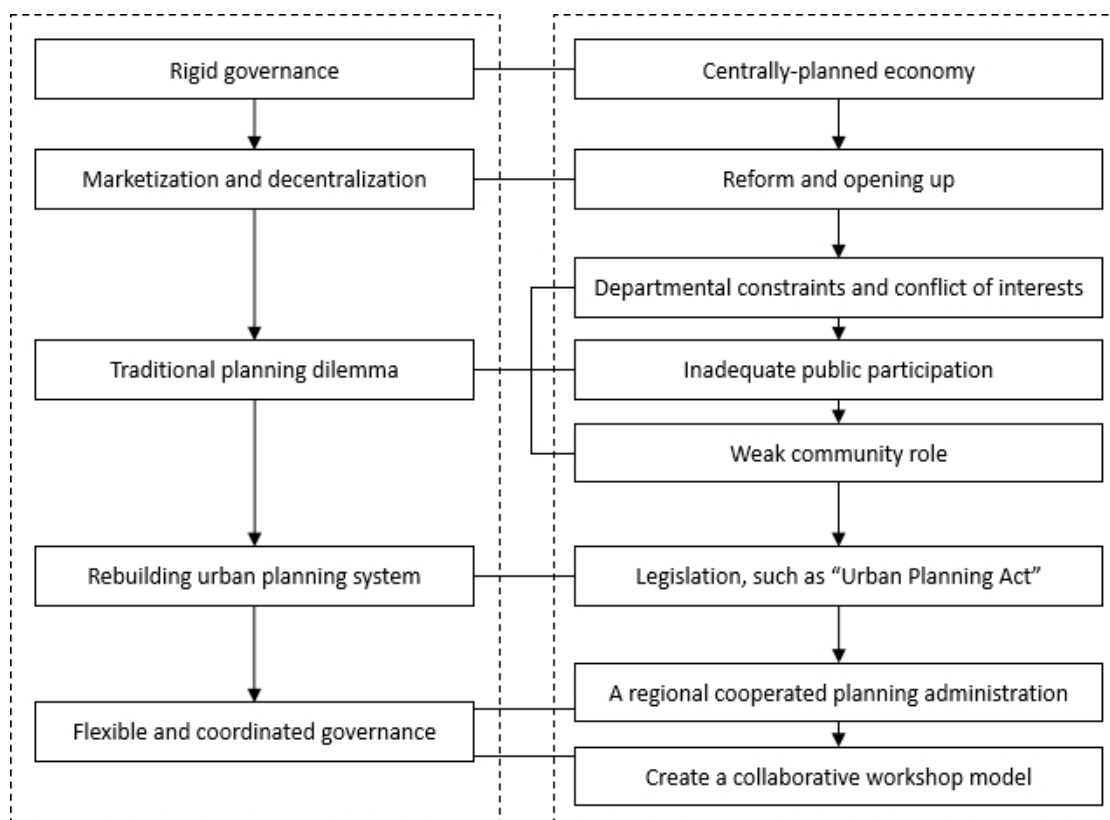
Rigid governance

Marketization and decentralization

Traditional planning dilemma

Rebuilding urban planning system

Flexible and coordinated governance

Centrally-planned economy

Reform and opening up

Departmental constraints and conflict of interests

Inadequate public participation

Weak community role

Legislation, such as "Urban Planning Act"

A regional cooperated planning administration

Create a collaborative workshop model